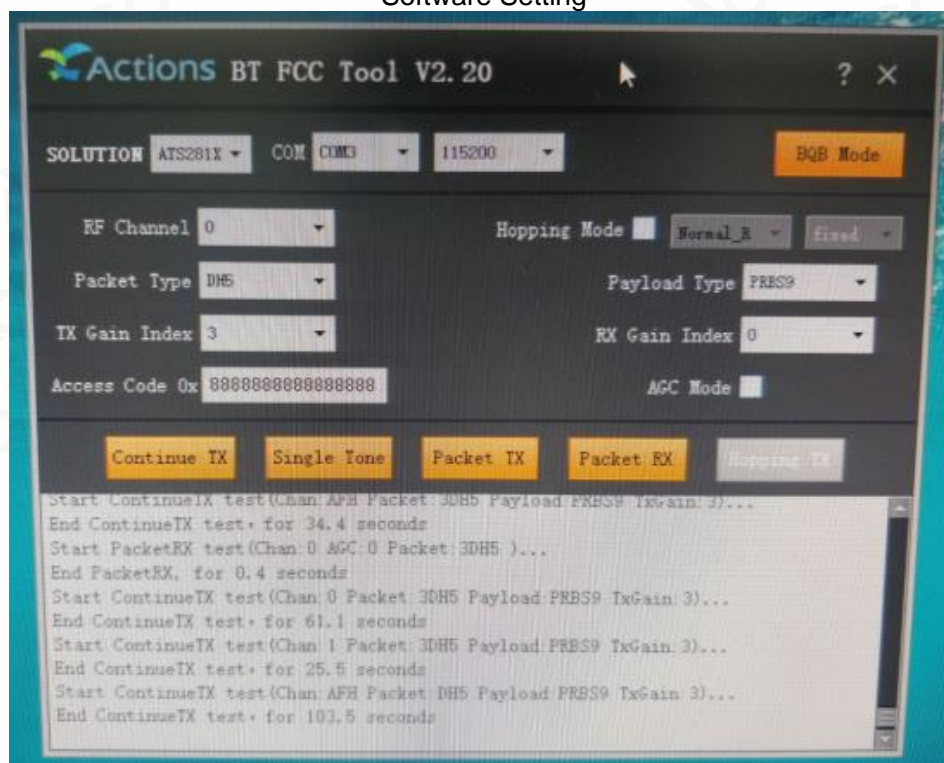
Software Setting

Actions BT FCC Tool V2.20

? ×

SOLUTION ATS281X COM COM3 115200 BQB Mode

RF Channel 0

Hopping Mode Normal_R fixed

Packet Type DH5

Payload Type PRBS9

TX Gain Index 3

RX Gain Index 0

Access Code 0x 8888888888888888

AGC Mode

Continue TX Single Tone Packet TX Packet RX Hopping TX

Start ContinueTX test(Chan:AFH Packet:3DH5 Payload:PRBS9 TxGain:3)...
End ContinueTX test, for 34.4 seconds
Start PacketRX test(Chan:0 AGC:0 Packet:3DH5 )...
End PacketRX, for 0.4 seconds
Start ContinueTX test(Chan:0 Packet:3DH5 Payload:PRBS9 TxGain:3)...
End ContinueTX test, for 61.1 seconds
Start ContinueTX test(Chan:1 Packet:3DH5 Payload:PRBS9 TxGain:3)...
End ContinueTX test, for 25.5 seconds
Start ContinueTX test(Chan:AFH Packet:DH5 Payload:PRBS9 TxGain:3)...
End ContinueTX test, for 103.5 seconds